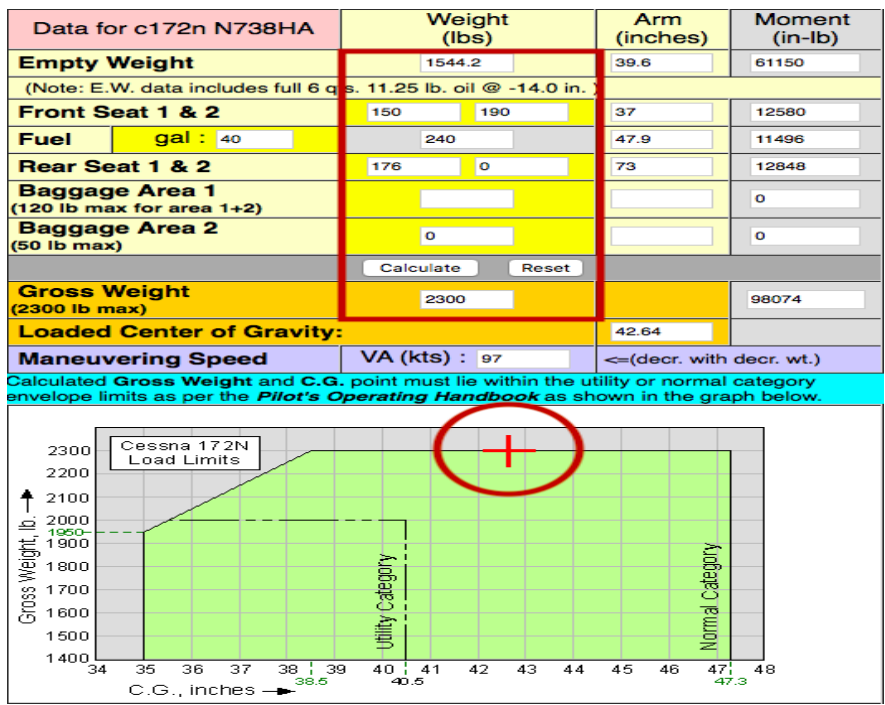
| Data for c172n N738HA | | Weight (lbs) | | Arm (inches) | Moment (in-lb) |
|---|---|---|---|---|---|
| Empty Weight | | 1544.2 | | 39.6 | 61150 |
| (Note: E.W. data includes full 6 qts. 11.25 lb. oil @ -14.0 in. ) | | | | | |
| Front Seat 1 & 2 | | 150 | 190 | 37 | 12580 |
| Fuel | gal : 40 | 240 | | 47.9 | 11496 |
| Rear Seat 1 & 2 | | 176 | 0 | 73 | 12848 |
| Baggage Area 1 (120 lb max for area 1+2) | | | | | 0 |
| Baggage Area 2 (50 lb max) | | 0 | | | 0 |
| | | Calculate | Reset | | |
| Gross Weight (2300 lb max) | | 2300 | | | 98074 |
| Loaded Center of Gravity: | | | | 42.64 | |
| Maneuvering Speed | | VA (kts) : 97 | | <=(decr. with decr. wt.) | |

Calculated **Gross Weight** and **C.G.** point must lie within the utility or normal category envelope limits as per the ***Pilot's Operating Handbook*** as shown in the graph below.

Cessna 172N
Load Limits

Gross Weight, lb.

2300
2200
2100
2000
1950
1900
1800
1700
1600
1500
1400

Utility Category

Normal Category

34 35 36 37 38 39 40 41 42 43 44 45 46 47 48

38.5

40.5

47.3

C.G., inches